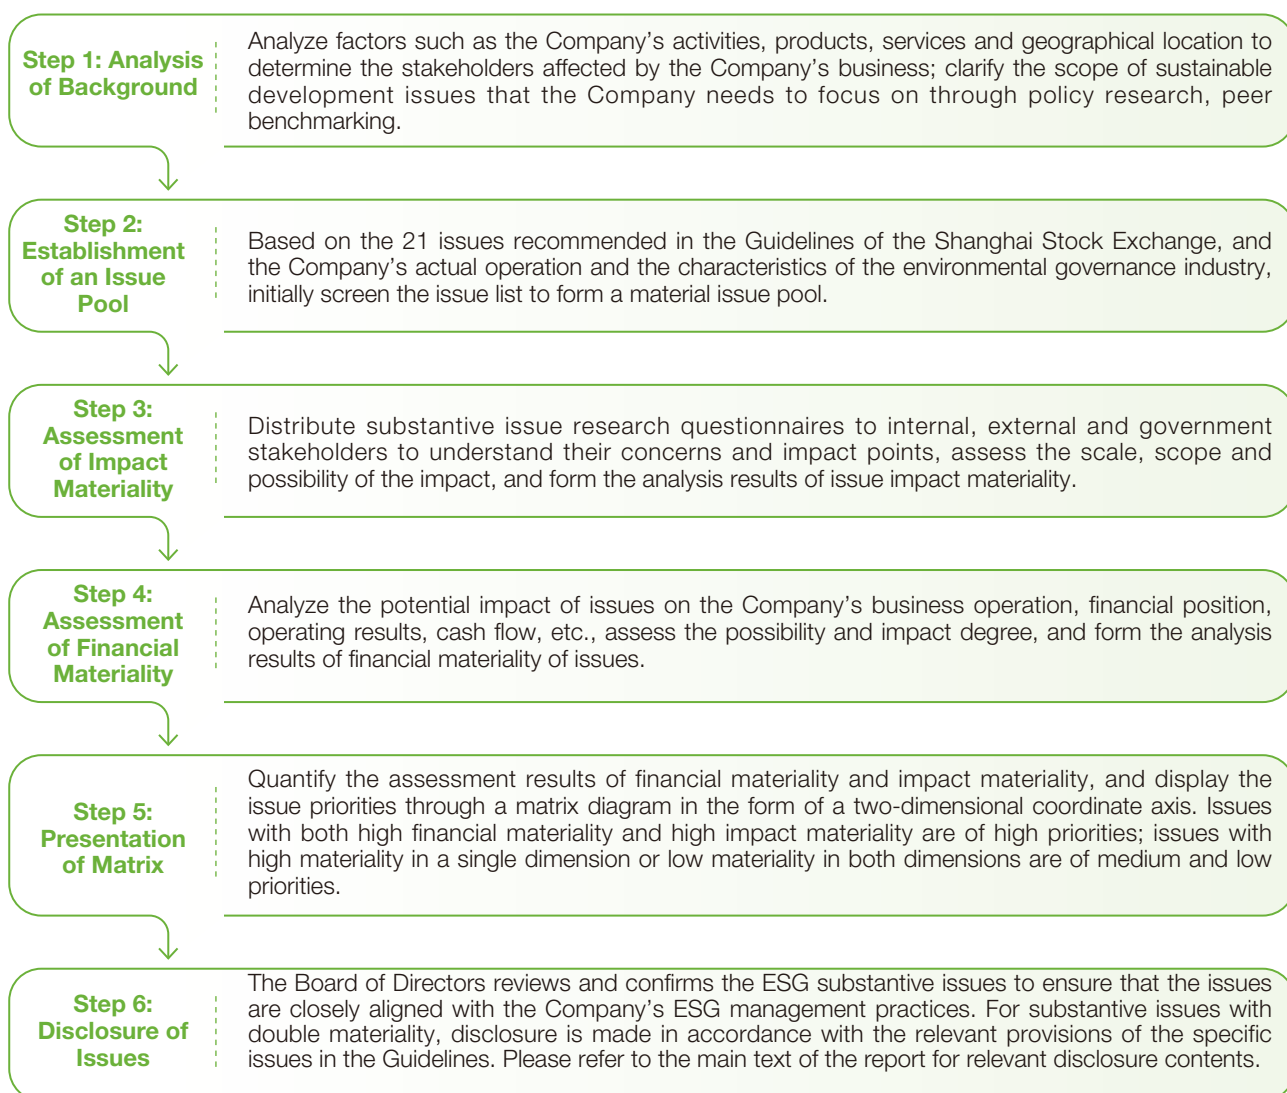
Step 1: Analysis of Background

Analyze factors such as the Company’s activities, products, services and geographical location to determine the stakeholders affected by the Company’s business; clarify the scope of sustainable development issues that the Company needs to focus on through policy research, peer benchmarking.

Step 2: Establishment of an Issue Pool

Based on the 21 issues recommended in the Guidelines of the Shanghai Stock Exchange, and the Company’s actual operation and the characteristics of the environmental governance industry, initially screen the issue list to form a material issue pool.

Step 3: Assessment of Impact Materiality

Distribute substantive issue research questionnaires to internal, external and government stakeholders to understand their concerns and impact points, assess the scale, scope and possibility of the impact, and form the analysis results of issue impact materiality.

Step 4: Assessment of Financial Materiality

Analyze the potential impact of issues on the Company’s business operation, financial position, operating results, cash flow, etc., assess the possibility and impact degree, and form the analysis results of financial materiality of issues.

Step 5: Presentation of Matrix

Quantify the assessment results of financial materiality and impact materiality, and display the issue priorities through a matrix diagram in the form of a two-dimensional coordinate axis. Issues with both high financial materiality and high impact materiality are of high priorities; issues with high materiality in a single dimension or low materiality in both dimensions are of medium and low priorities.

Step 6: Disclosure of Issues

The Board of Directors reviews and confirms the ESG substantive issues to ensure that the issues are closely aligned with the Company’s ESG management practices. For substantive issues with double materiality, disclosure is made in accordance with the relevant provisions of the specific issues in the Guidelines. Please refer to the main text of the report for relevant disclosure contents.